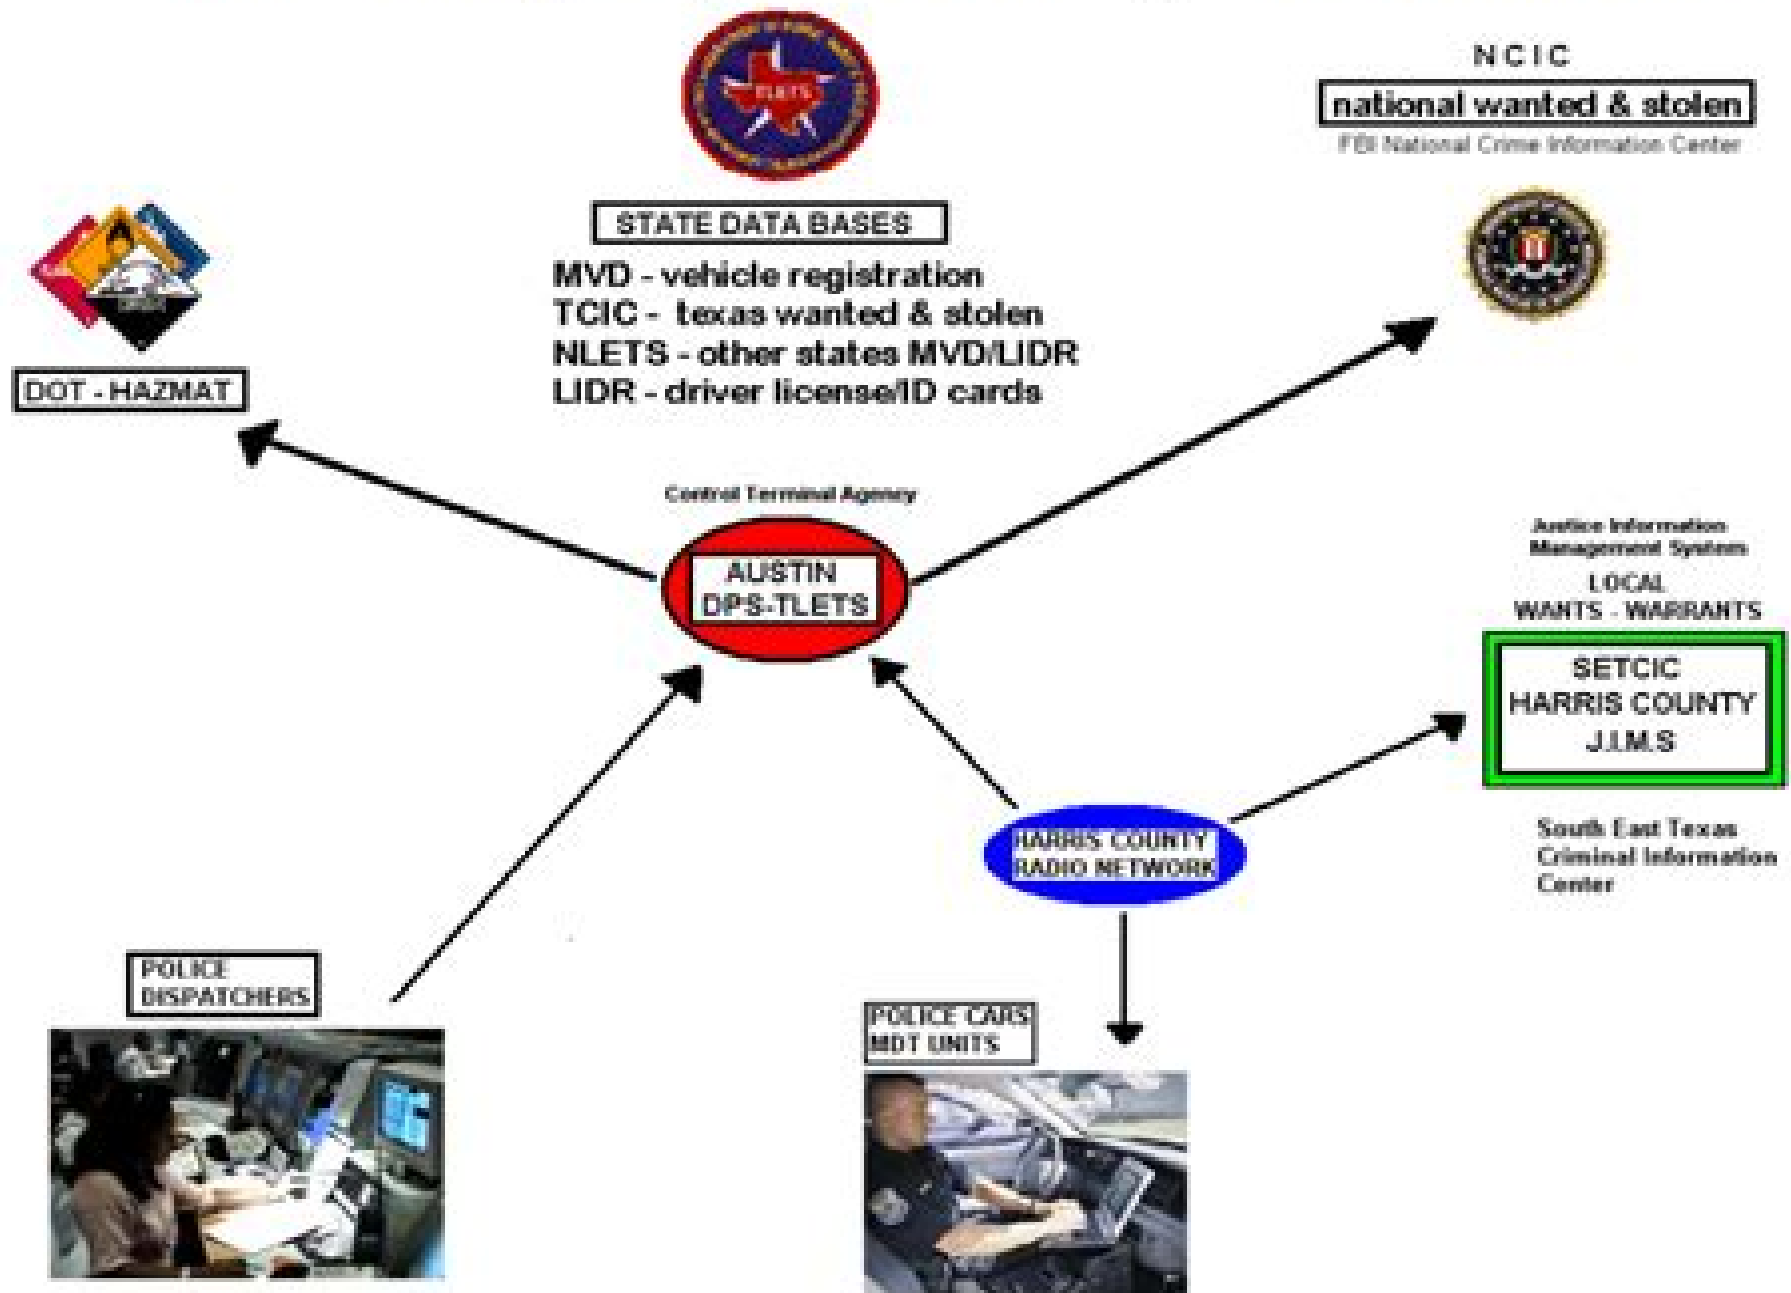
NCIC
national wanted & stolen
FBI National Crime Information Center

STATE DATA BASES
MVD - vehicle registration
TCIC - texas wanted & stolen
NLETS - other states MVD/LIDR
LIDR - driver license/ID cards

DOT - HAZMAT

Control Terminal Agency
AUSTIN
DPS-TLETS

Justice Information Management System
LOCAL
WANTS - WARRANTS

SETCIC
HARRIS COUNTY
J.I.M.S

South East Texas Criminal Information Center

HARRIS COUNTY
RADIO NETWORK

POLICE
DISPATCHERS

POLICE CARS
MDT UNITS